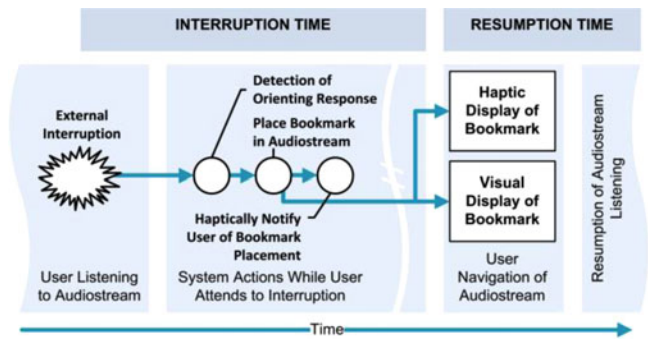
INTERRUPTION TIME

RESUMPTION TIME

External Interruption

Detection of Orienting Response

Place Bookmark in Audiostream

Haptically Notify User of Bookmark Placement

Haptic Display of Bookmark

Visual Display of Bookmark

Resumption of Audiostream Listening

User Listening to Audiostream

System Actions While User Attends to Interruption

User Navigation of Audiostream

Time